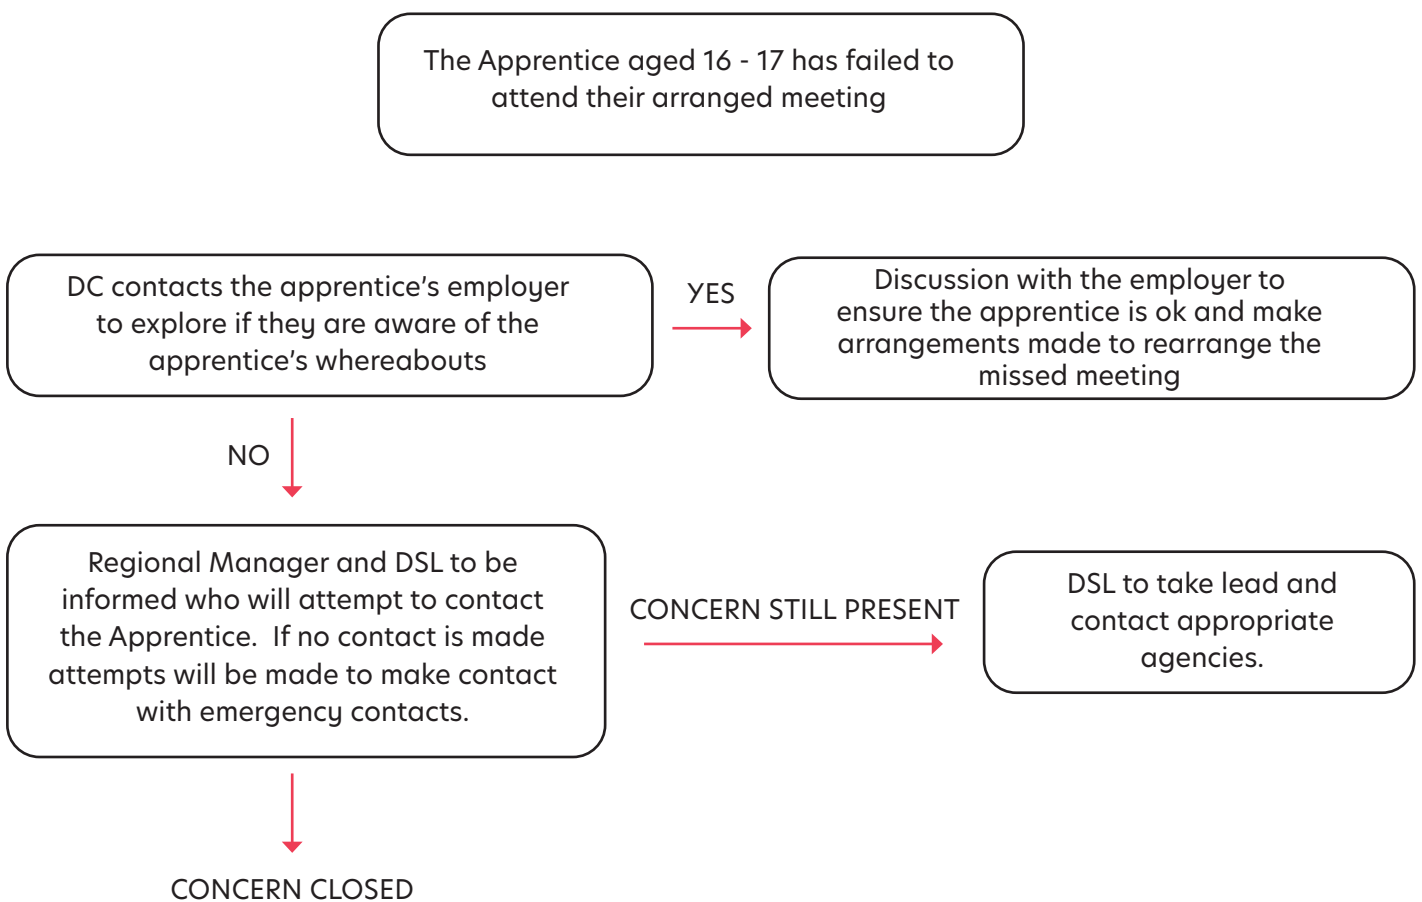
The Apprentice aged 16 - 17 has failed to attend their arranged meeting

DC contacts the apprentice's employer to explore if they are aware of the apprentice's whereabouts

YES

Discussion with the employer to ensure the apprentice is ok and make arrangements made to rearrange the missed meeting

NO

Regional Manager and DSL to be informed who will attempt to contact the Apprentice. If no contact is made attempts will be made to make contact with emergency contacts.

CONCERN STILL PRESENT

DSL to take lead and contact appropriate agencies.

CONCERN CLOSED